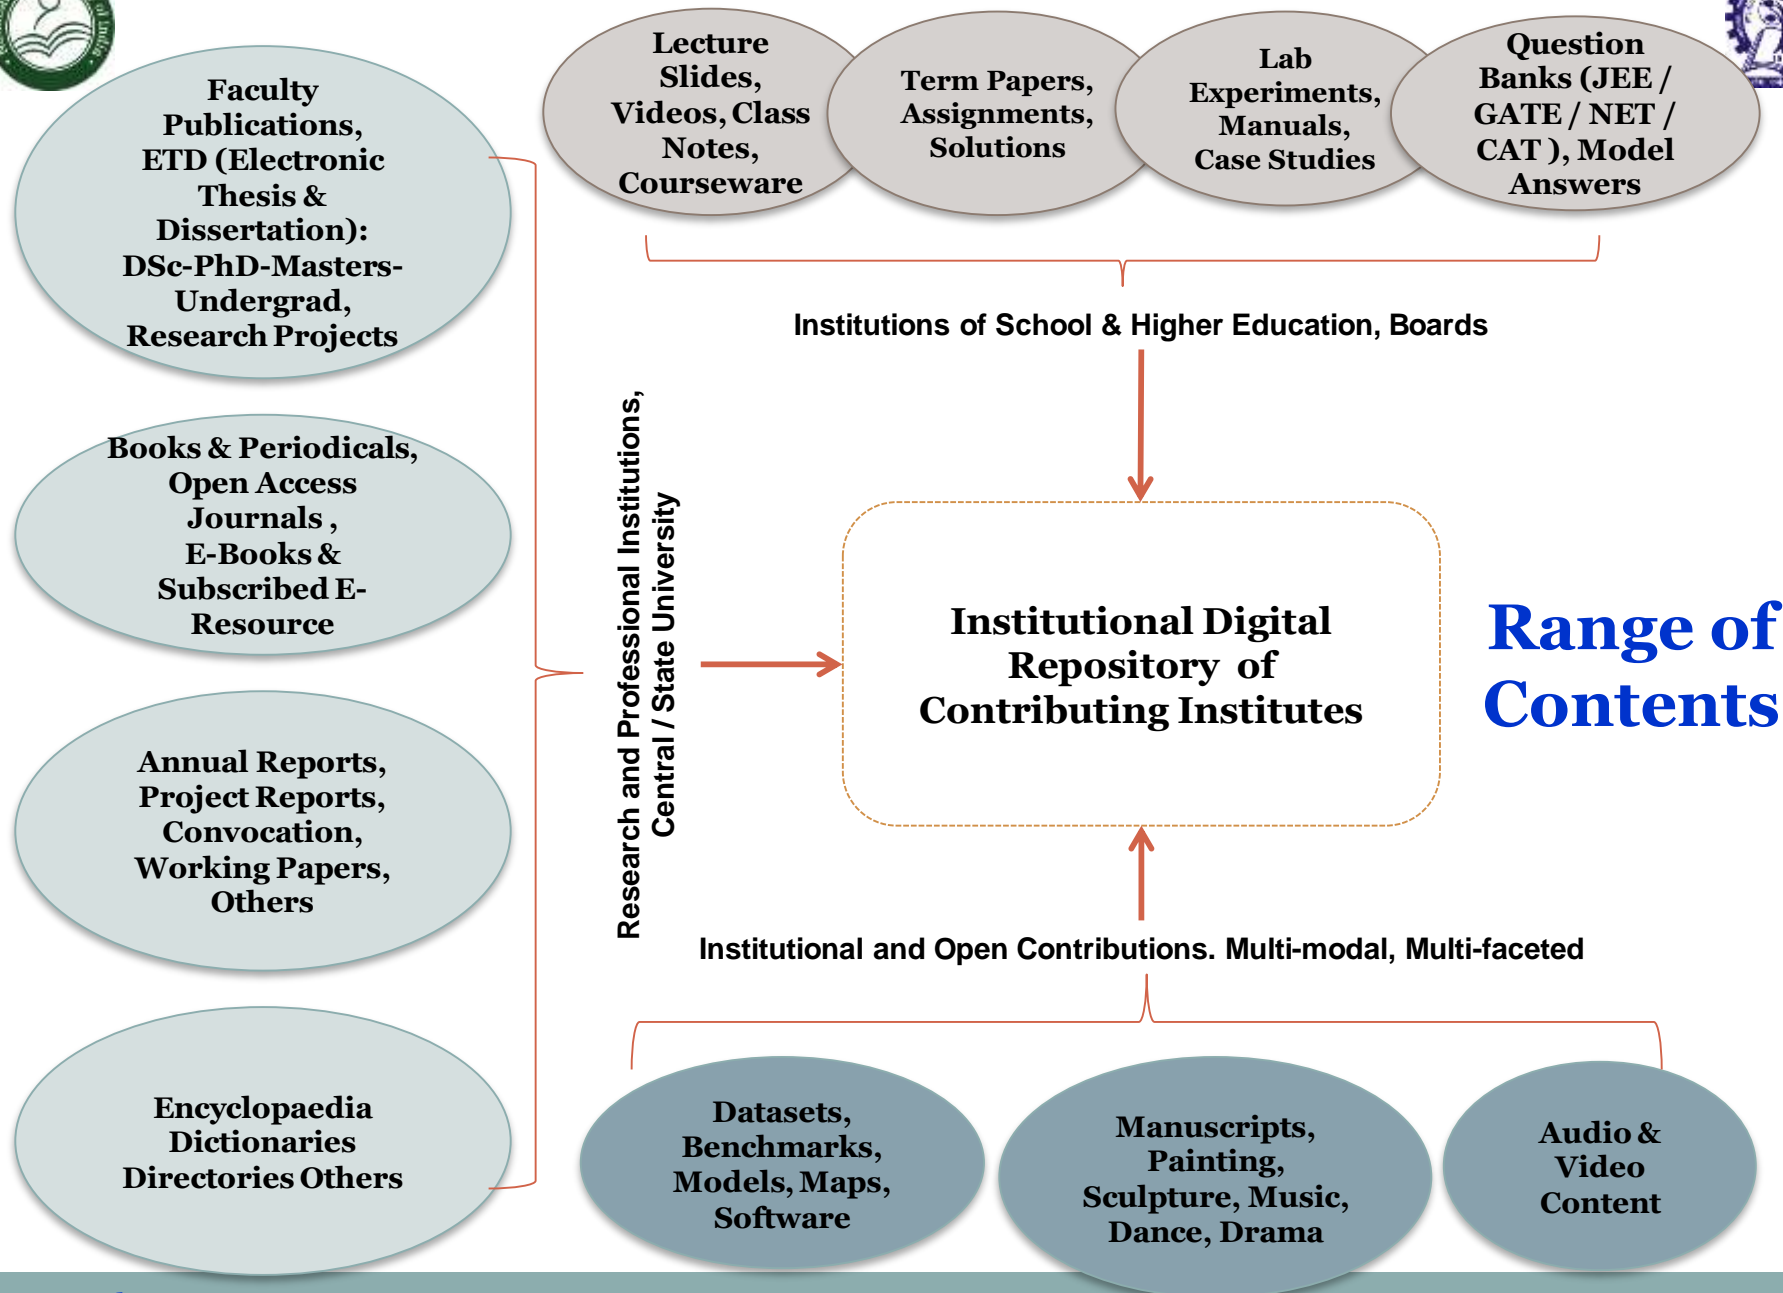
Faculty Publications, ETD (Electronic Thesis & Dissertation): DSc-PhD-Masters-Undergrad, Research Projects

Lecture Slides, Videos, Class Notes, Courseware

Term Papers, Assignments, Solutions

Lab Experiments, Manuals, Case Studies

Question Banks (JEE / GATE / NET / CAT ), Model Answers

Institutions of School & Higher Education, Boards

Books & Periodicals, Open Access Journals , E-Books & Subscribed E-Resource

Research and Professional Institutions, Central / State University

Institutional Digital Repository of Contributing Institutes

Range of Contents

Annual Reports, Project Reports, Convocation, Working Papers, Others

Institutional and Open Contributions. Multi-modal, Multi-faceted

Encyclopaedia Dictionaries Directories Others

Datasets, Benchmarks, Models, Maps, Software

Manuscripts, Painting, Sculpture, Music, Dance, Drama

Audio & Video Content